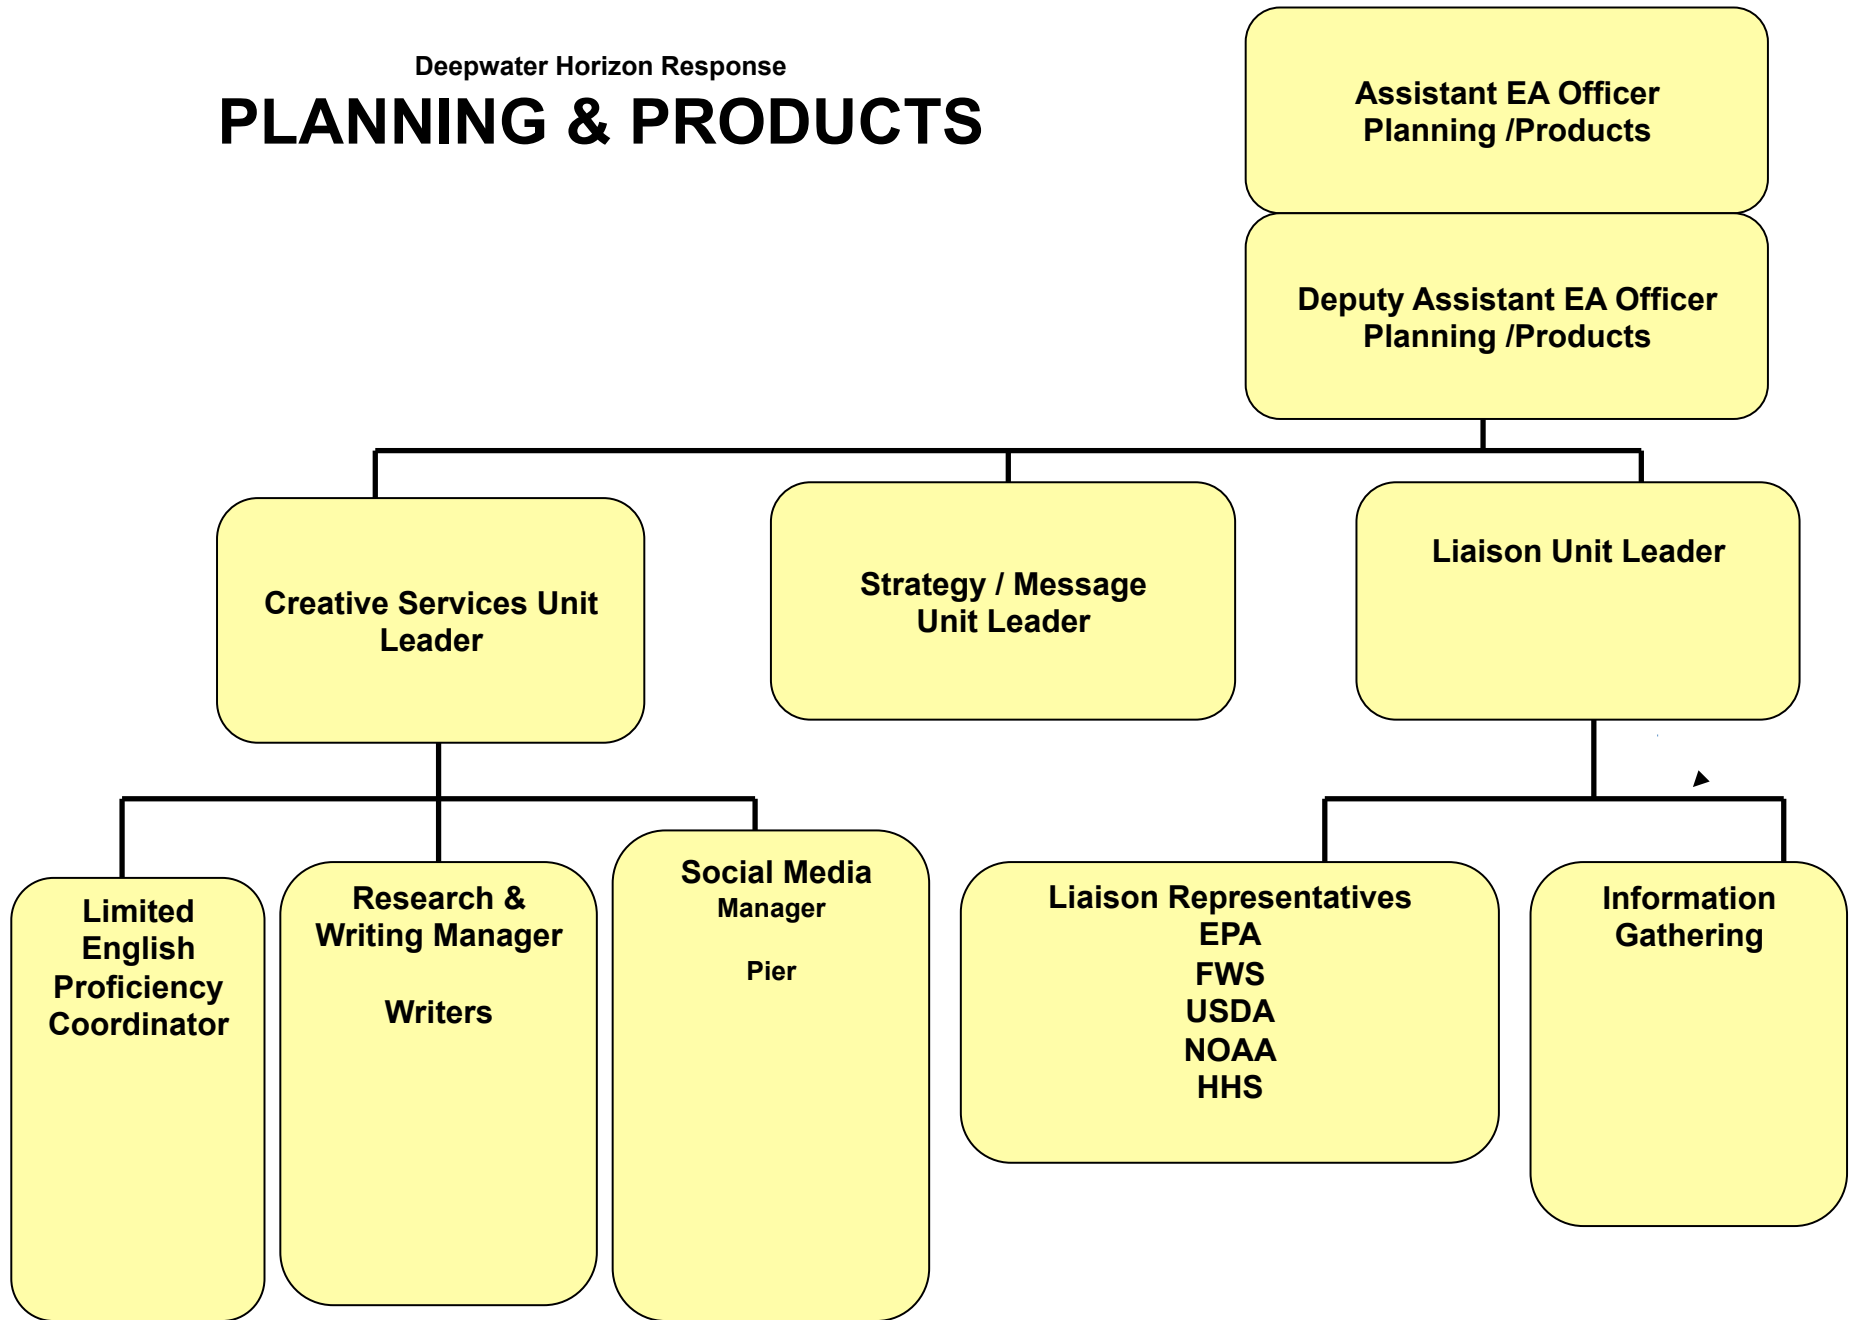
Deepwater Horizon Response
PLANNING & PRODUCTS

Assistant EA Officer
Planning /Products

Deputy Assistant EA Officer
Planning /Products

Creative Services Unit Leader

Strategy / Message Unit Leader

Liaison Unit Leader

Limited English Proficiency Coordinator

Research & Writing Manager

Writers

Social Media
Manager

Pier

Liaison Representatives
EPA
FWS
USDA
NOAA
HHS

Information Gathering